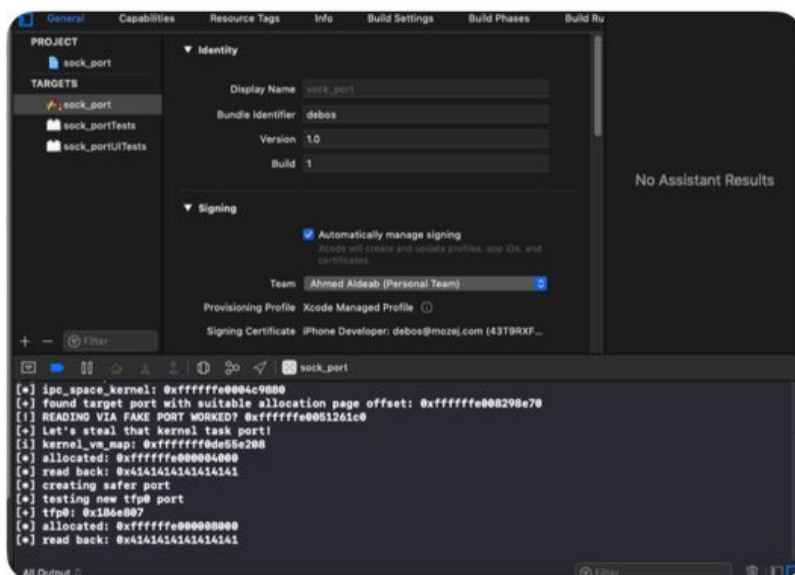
General Capabilities Resource Tags Info Build Settings Build Phases Build Ru

PROJECT
sock_port
TARGETS
sock_port
sock_portTests
sock_portUITests

▼ Identity

Display Name sock_port
Bundle Identifier debos
Version 1.0
Build 1

▼ Signing

Automatically manage signing
Xcode will create and update profiles, app IDs, and certificates.

Team Ahmed Aldeab (Personal Team)
Provisioning Profile Xcode Managed Profile
Signing Certificate iPhone Developer: debos@mozej.com (43T9RXF...

No Assistant Results

Filter

sock_port

[*] ipc_space_kernel: 0xfffffffe0004c9880
[+] found target port with suitable allocation page offset: 0xfffffffe008298e70
[!] READING VIA FAKE PORT WORKED? 0xfffffffe0051261c0
[+] Let's steal that kernel task port!
[i] kernel_vm_map: 0xffffffff0de55e208
[*] allocated: 0xfffffffe000004000
[*] read back: 0x4141414141414141
[*] creating safer port
[*] testing new tfp0 port
[+] tfp0: 0x186e807
[*] allocated: 0xfffffffe000008000
[*] read back: 0x4141414141414141

All Output
Filter